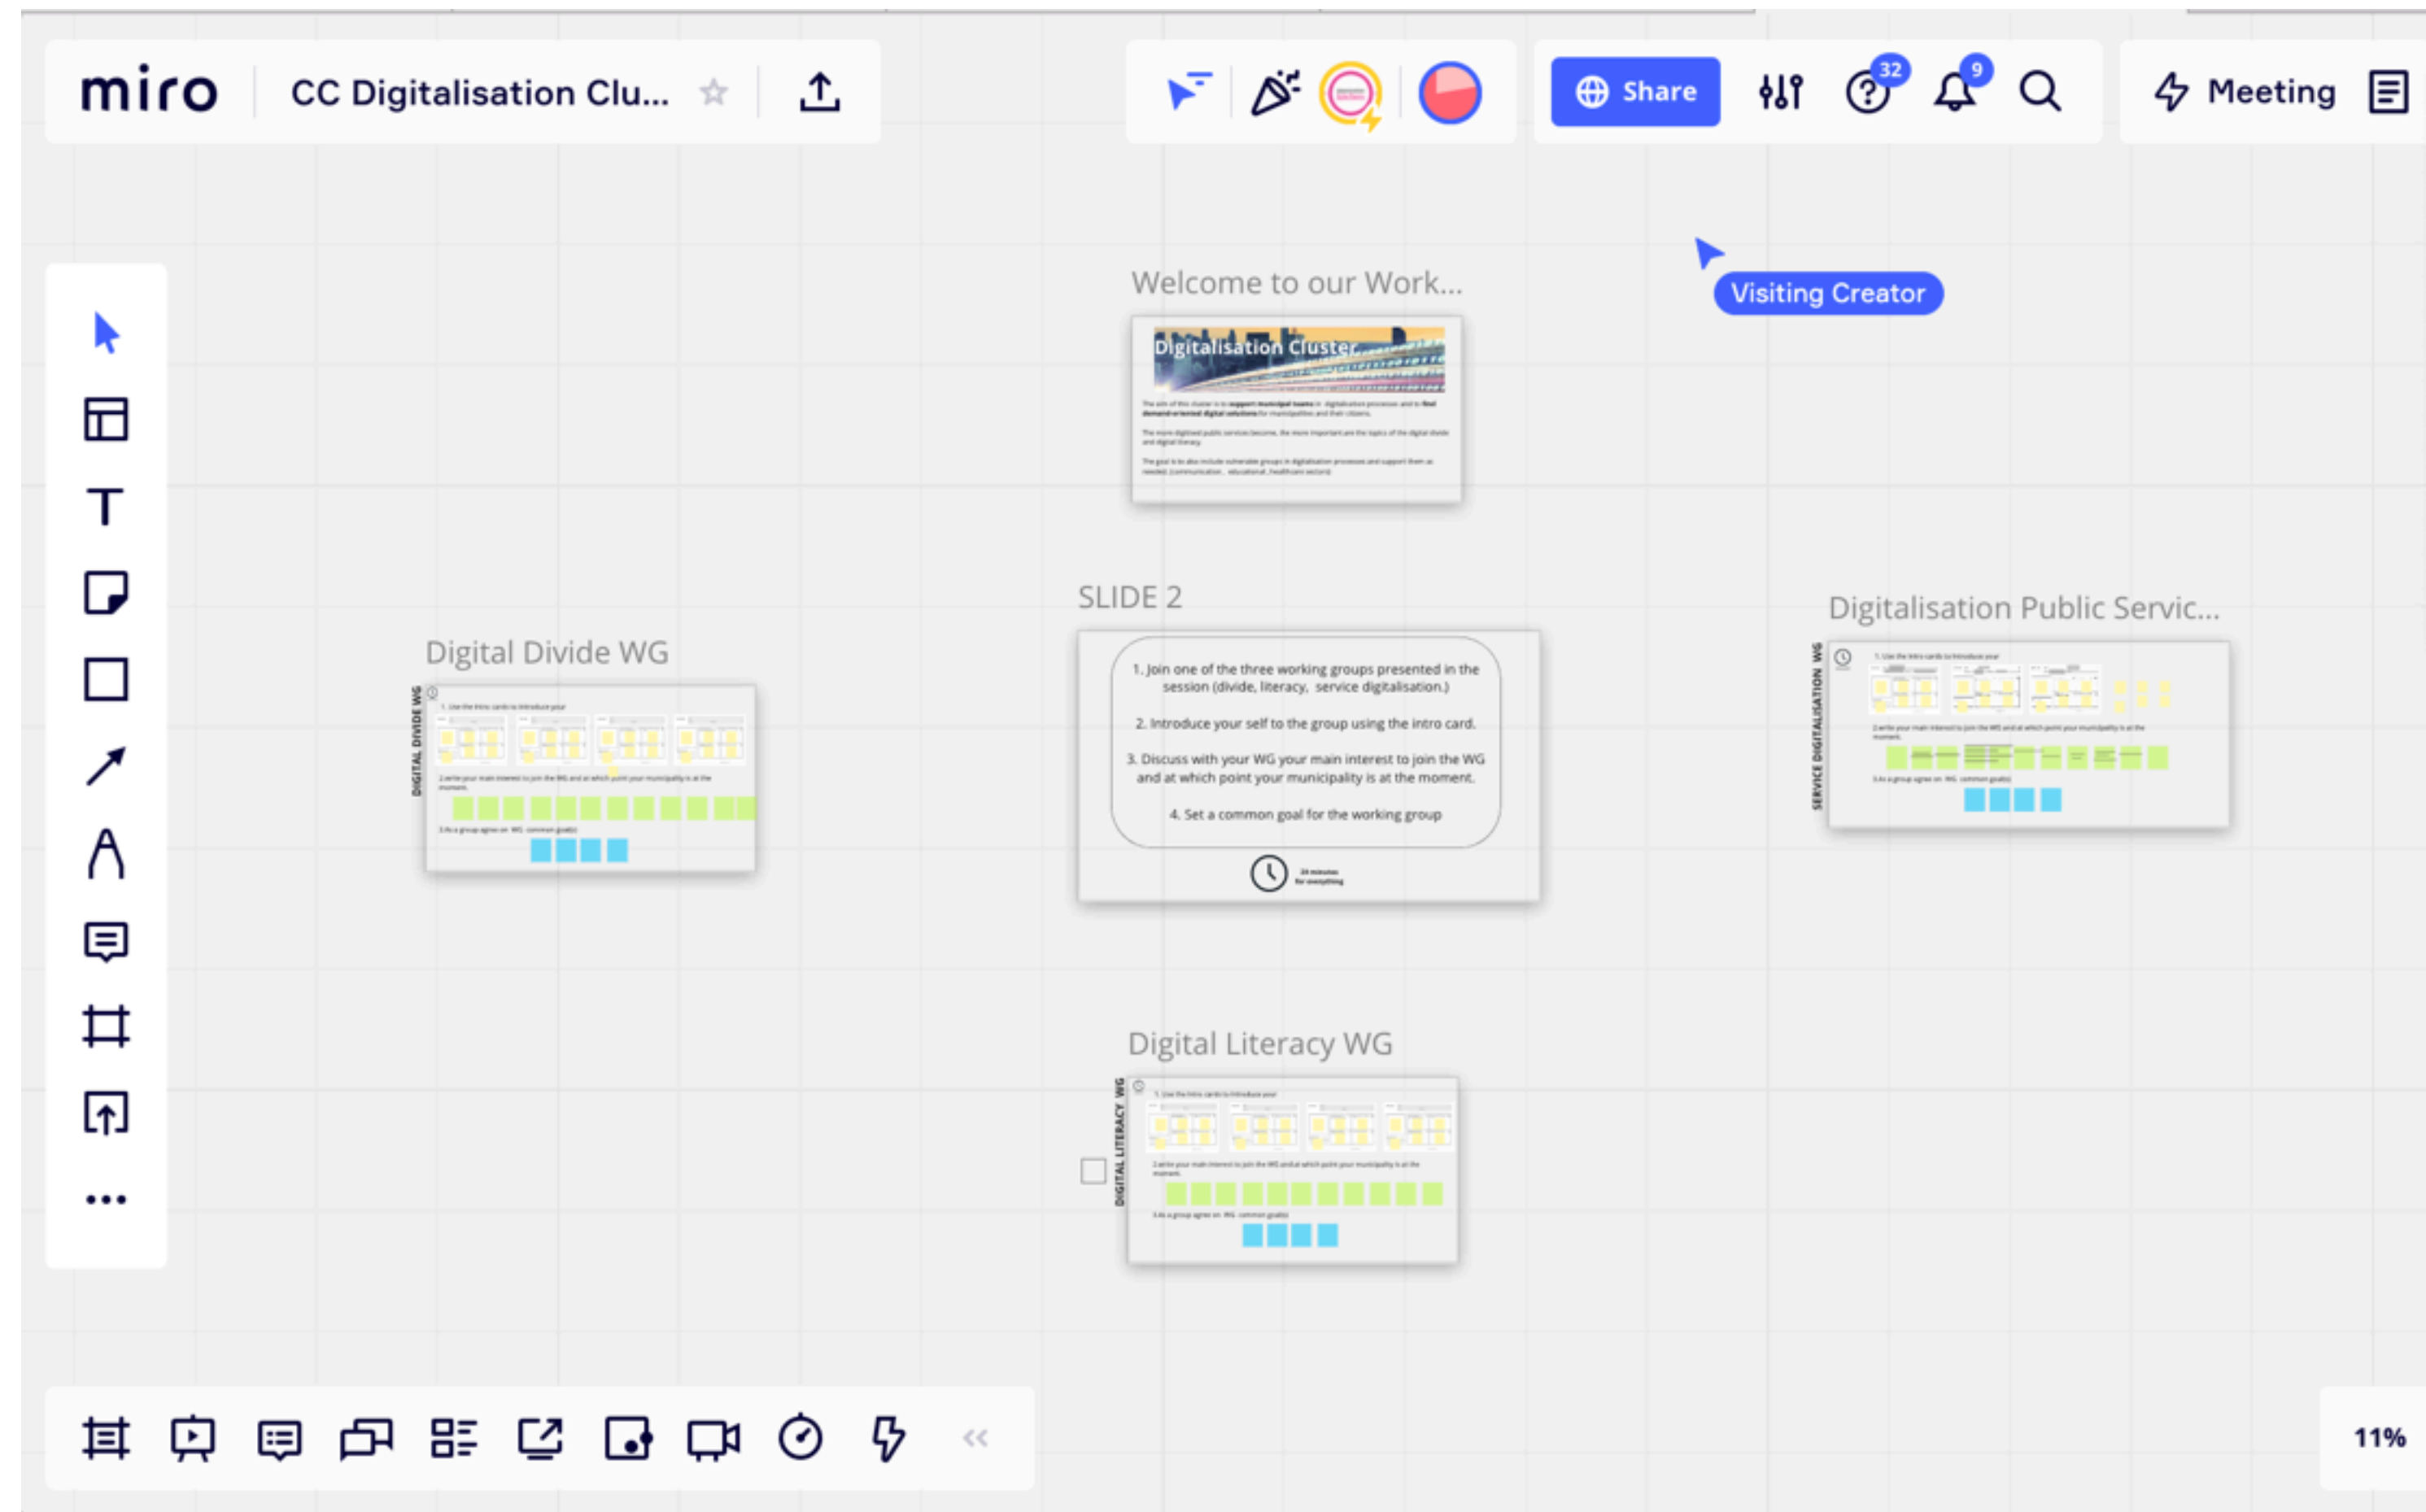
miro CC Digitalisation Clu...

Share 32 9 Meeting

Visiting Creator

Welcome to our Work...

Digitalisation Cluster

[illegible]

SLIDE 2

1. Join one of the three working groups presented in the session (divide, literacy, service digitalisation.)

2. Introduce your self to the group using the intro card.

3. Discuss with your WG your main interest to join the WG and at which point your municipality is at the moment.

4. Set a common goal for the working group

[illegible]

Digital Divide WG

DIGITAL DIVIDE WG

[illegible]

Digitalisation Public Servic...

SERVICE DIGITALISATION WG

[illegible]

Digital Literacy WG

DIGITAL LITERACY WG

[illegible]

11%